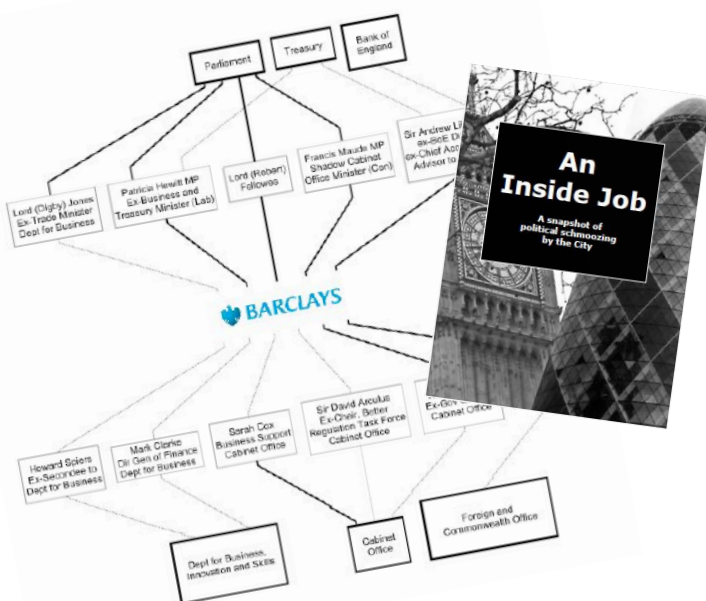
Parliament

Treasury

Bank of England

Lord (Digby) Jones Ex-Trade Minister Dept for Business

Patricia Hewitt MP Ex Business and Treasury Minister (Lab)

Lord (Robert) Fellowes

Francis Maude MP Shadow Cabinet Office Minister (Con)

Sir Andrew Li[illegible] ex-BoE D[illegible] ex-Chief Acc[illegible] Advisor to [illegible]

BARCLAYS

Howard Spiers Ex-Secondee to Dept for Business

Mark Clarke Dir Gen of Finance Dept for Business

Sarah Cox Business Support Cabinet Office

Sir David Arculus Ex-Chair, Better Regulation Task Force Cabinet Office

Ex-Gov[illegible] Cabinet Office

Dept for Business, Innovation and Skills

Cabinet Office

Foreign and Commonwealth Office

An Inside Job

A snapshot of political schmoozing by the City